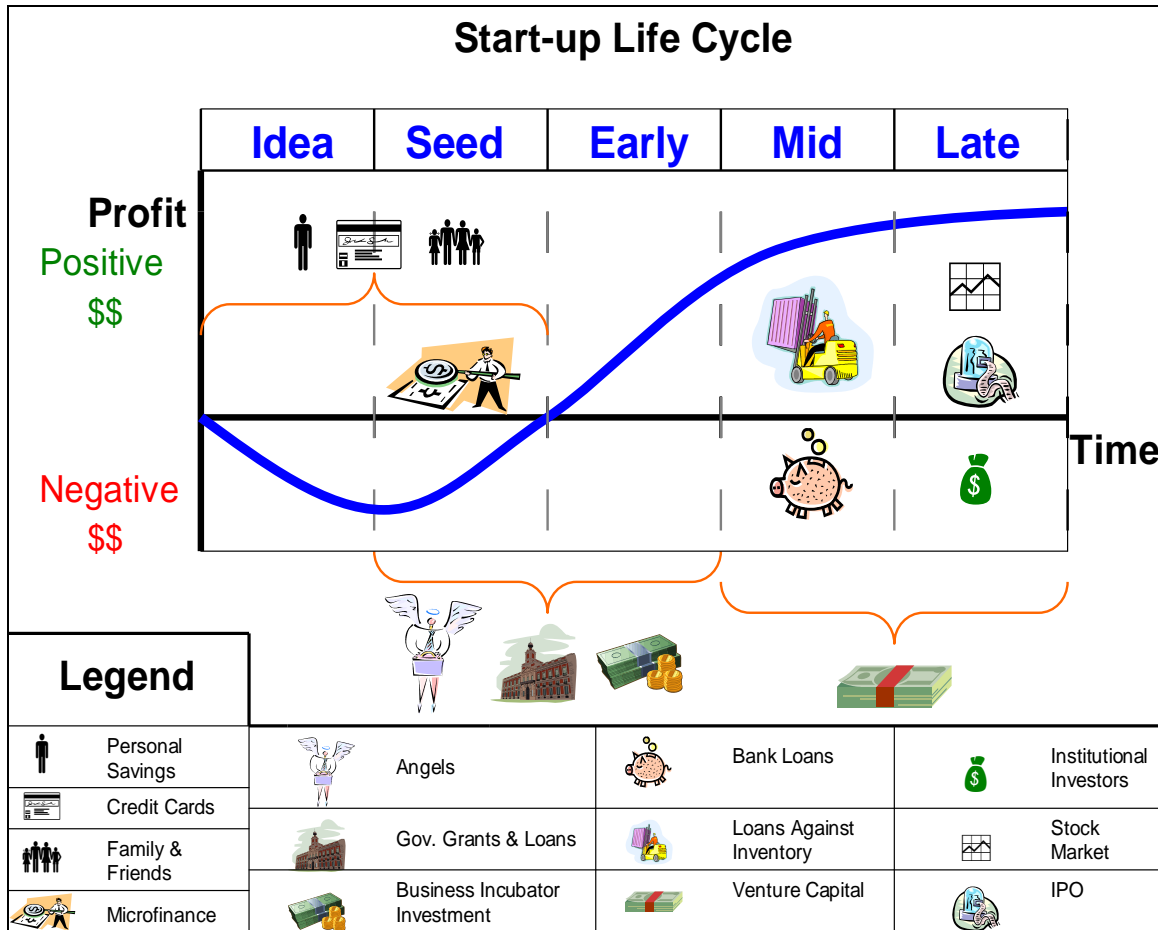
Start-up Life Cycle

| Idea | Seed | Early | Mid | Late |
|---|---|---|---|---|

Profit
Positive
$$

Time

Negative
$$

Legend

| Personal Savings |
|---|
| Credit Cards |
| Family & Friends |
| Microfinance |

| Angels | Bank Loans | Institutional Investors |
|---|---|---|
| Gov. Grants & Loans | Loans Against Inventory | Stock Market |
| Business Incubator Investment | Venture Capital | IPO |